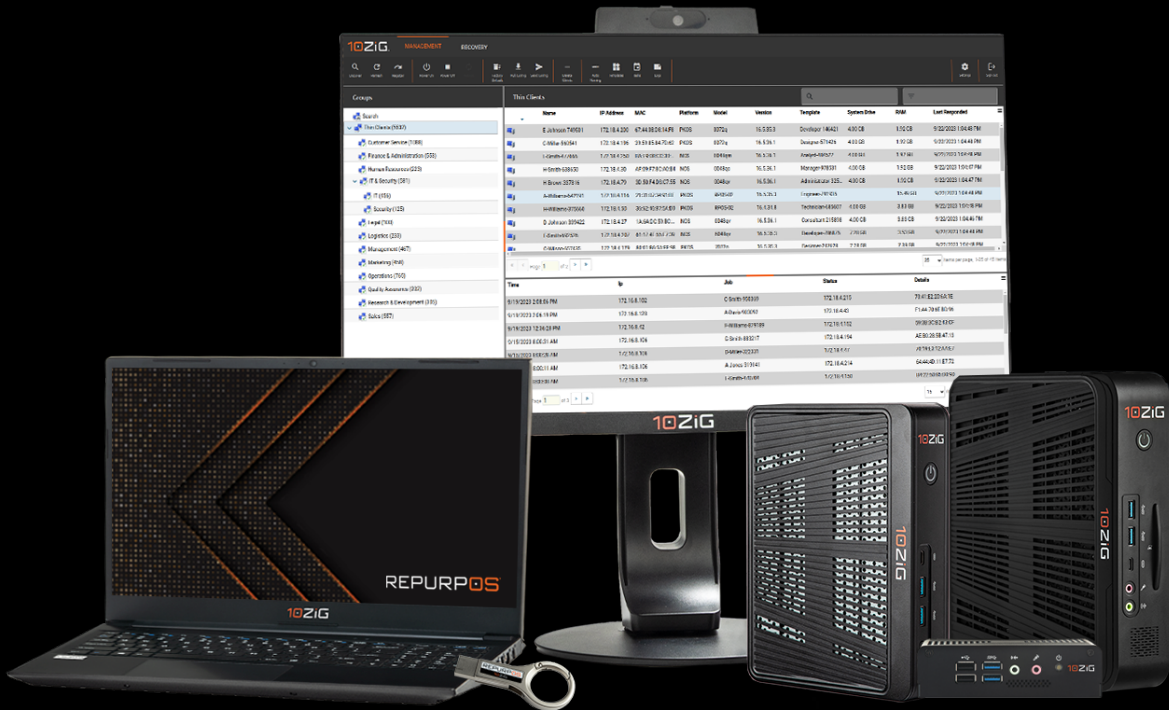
10ZiG MANAGEMENT RECOVERY

Groups

Search
Thin Clients (5937)
Customer Service (1188)
Finance & Administration (558)
Human Resources (223)
IT & Security (581)
IT (456)
Security (125)
Legal (144)
Logistics (230)
Management (467)
Marketing (449)
Operations (760)
Quality Assurance (332)
Research & Development (381)
Sales (587)

Thin Clients

| | Name | IP Address | MAC | Platform | Model | Version | Template | System Drive | RAM | Last Responded |
|---|---|---|---|---|---|---|---|---|---|---|
| | E Johnson 749381 | 172.18.4.230 | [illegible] | PXOS | 8872q | 16.5.36.1 | Developer 146A21 | 4.00 GB | 8.00 GB | 9/22/2023 1:04:48 PM |
| | C Miller 560541 | 172.18.4.196 | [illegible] | PXOS | 8872q | 16.5.36.1 | Designer 578426 | 4.00 GB | 4.00 GB | 9/22/2023 1:04:48 PM |
| | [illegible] | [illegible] | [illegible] | NOS | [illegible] | 16.5.36.1 | Analyst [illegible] | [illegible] | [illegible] | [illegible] |
| | H Smith 638830 | 172.18.4.30 | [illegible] | NOS | 8872q | 16.5.36.1 | Manager 978331 | 4.00 GB | 3.50 GB | 9/22/2023 1:04:47 PM |
| | H Brown 357918 | 172.18.4.79 | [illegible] | NOS | 5048qr | 16.5.36.1 | Administrator 325 | 4.00 GB | 2.00 GB | 9/22/2023 1:04:47 PM |
| | A Williams 647941 | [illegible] | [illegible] | PXOS | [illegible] | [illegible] | Engineer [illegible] | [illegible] | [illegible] | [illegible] |
| | H Williams 373666 | 172.18.5.30 | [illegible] | PXOS | RP20-02 | 16.5.31.8 | Technician 683607 | 3.83 GB | 3.83 GB | 9/22/2023 1:04:18 PM |
| | D Johnson 309422 | 172.18.4.27 | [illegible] | NOS | 5048qr | 16.5.36.1 | Consultant 215806 | 4.00 GB | 3.83 GB | 9/22/2023 1:04:46 PM |
| | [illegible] | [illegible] | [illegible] | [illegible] | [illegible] | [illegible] | Developer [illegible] | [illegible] | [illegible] | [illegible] |

| Time | Ip | Job | Status | Details |
|---|---|---|---|---|
| 9/19/2023 2:08:55 PM | 172.16.6.102 | C Smith 906309 | 172.18.4.215 | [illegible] |
| 9/19/2023 2:08:15 PM | 172.16.6.109 | A Davis 460090 | 172.18.4.43 | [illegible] |
| 9/19/2023 12:34:29 PM | 172.16.6.12 | H Williams 976189 | 172.18.17.152 | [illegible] |
| 9/15/2023 8:08:01 AM | 172.16.6.106 | C Smith 883217 | 172.18.4.194 | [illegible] |
| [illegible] | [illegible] | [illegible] | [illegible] | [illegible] |
| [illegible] | 172.16.6.106 | A Jones 313141 | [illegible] | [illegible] |

10ZiG

REPURPOS

10ZiG

10ZiG

10ZiG

10ZiG

10ZiG